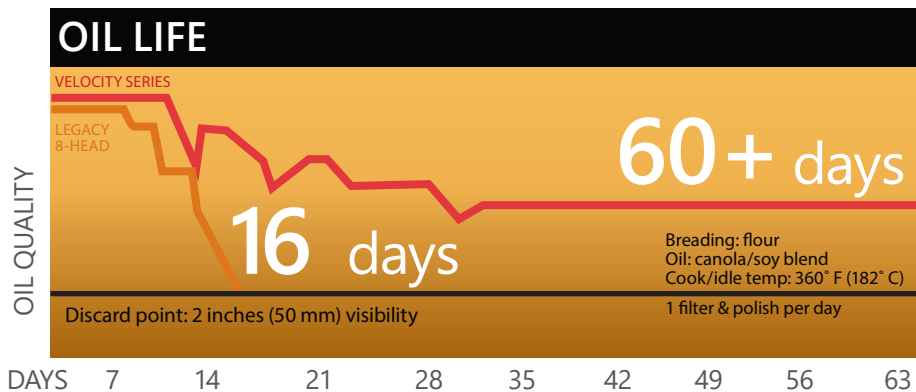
OIL LIFE

VELOCITY SERIES

LEGACY 8-HEAD

OIL QUALITY

60+ days

16 days

Breading: flour
Oil: canola/soy blend
Cook/idle temp: 360˚ F (182˚ C)

Discard point: 2 inches (50 mm) visibility

1 filter & polish per day

DAYS 7 14 21 28 35 42 49 56 63